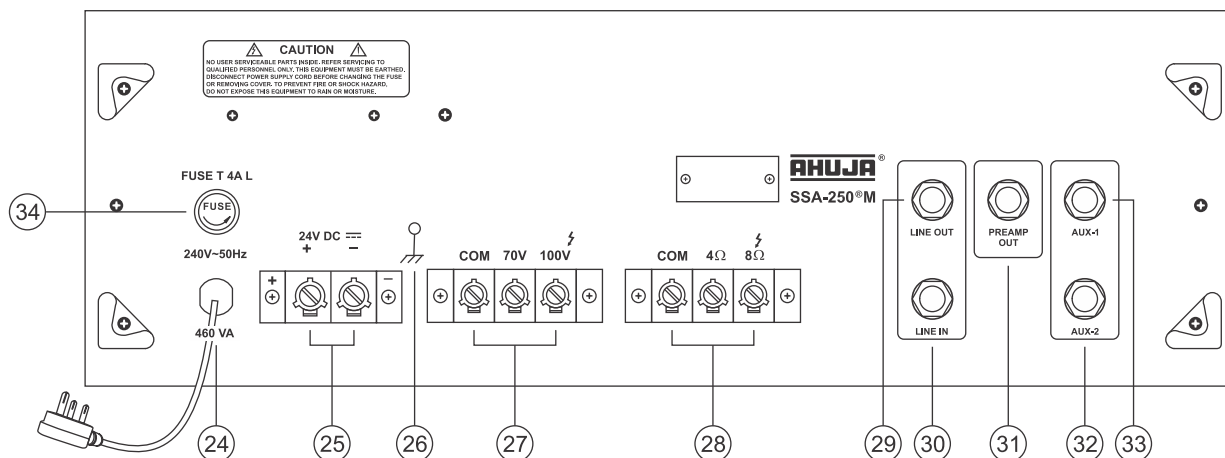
CAUTION
NO USER SERVICEABLE PARTS INSIDE. REFER SERVICING TO QUALIFIED PERSONNEL ONLY. THIS EQUIPMENT MUST BE EARTHED. DISCONNECT POWER SUPPLY CORD BEFORE CHANGING THE FUSE OR REMOVING COVER. TO PREVENT FIRE OR SHOCK HAZARD, DO NOT EXPOSE THIS EQUIPMENT TO RAIN OR MOISTURE.

FUSE T 4A L
FUSE
240V~50Hz
460 VA

24V DC
+ −
+ −

COM 70V 100V

COM 4Ω 8Ω

AHUJA®
SSA-250®M

LINE OUT
LINE IN
PREAMP OUT
AUX-1
AUX-2

34
24 25 26 27 28 29 30 31 32 33